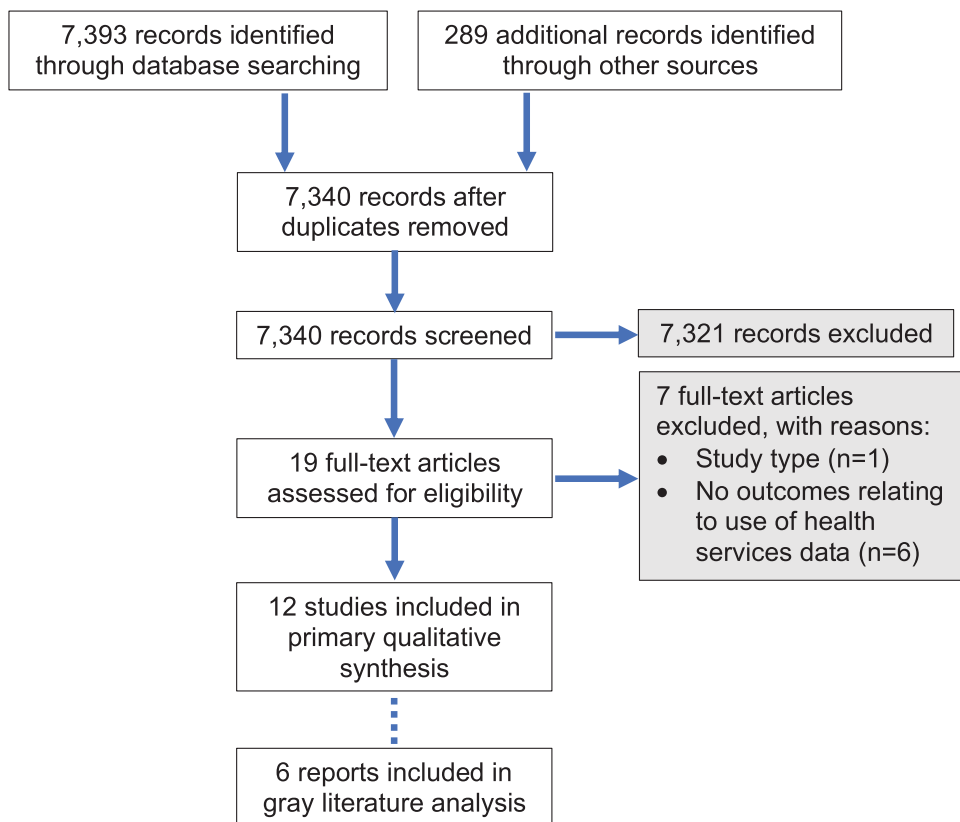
7,393 records identified through database searching

289 additional records identified through other sources

7,340 records after duplicates removed

7,340 records screened

7,321 records excluded

19 full-text articles assessed for eligibility

7 full-text articles excluded, with reasons:
- Study type (n=1)
- No outcomes relating to use of health services data (n=6)

12 studies included in primary qualitative synthesis

6 reports included in gray literature analysis